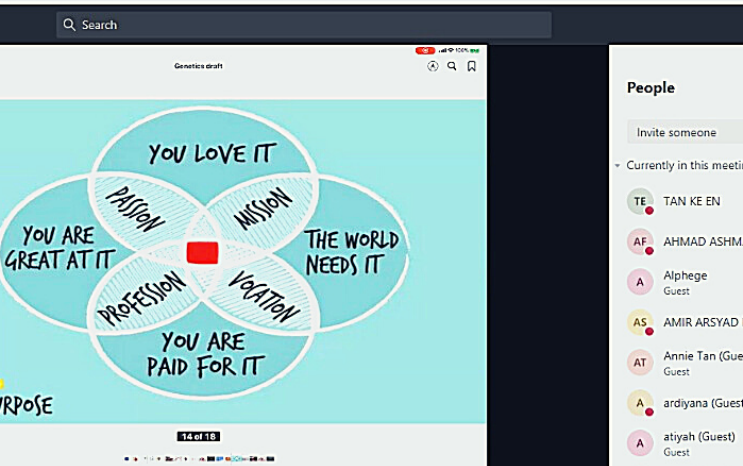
Search

Genetics draft

YOU LOVE IT

PASSION

MISSION

YOU ARE GREAT AT IT

THE WORLD NEEDS IT

PROFESSION

VOCATION

YOU ARE PAID FOR IT

RPOSE

14 of 18

People

Invite someone

Currently in this meetin

TE TAN KE EN

AF AHMAD ASHM

A Alphege
Guest

AS AMIR ARSYAD

AT Annie Tan (Gue
Guest

A ardiyana (Guest
Guest

A atiyah (Guest)
Guest